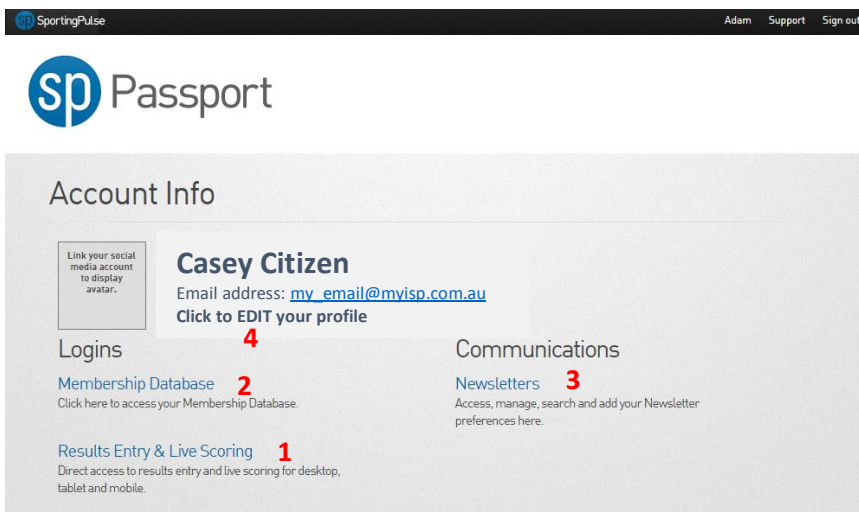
sp SportingPulse

Adam Support Sign out

sp Passport

Account Info

Link your social media account to display avatar.

Casey Citizen

Email address: my_email@myisp.com.au

Click to EDIT your profile

4

Logins

Membership Database 2

Click here to access your Membership Database.

Results Entry & Live Scoring 1

Direct access to results entry and live scoring for desktop, tablet and mobile.

Communications

Newsletters 3

Access, manage, search and add your Newsletter preferences here.